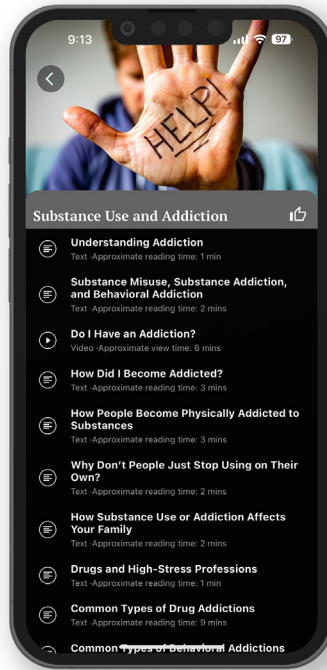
9:13

97

HELP!

Substance Use and Addiction

Understanding Addiction
Text ·Approximate reading time: 1 min

Substance Misuse, Substance Addiction, and Behavioral Addiction
Text ·Approximate reading time: 2 mins

Do I Have an Addiction?
Video ·Approximate view time: 6 mins

How Did I Become Addicted?
Text ·Approximate reading time: 3 mins

How People Become Physically Addicted to Substances
Text ·Approximate reading time: 3 mins

Why Don't People Just Stop Using on Their Own?
Text ·Approximate reading time: 2 mins

How Substance Use or Addiction Affects Your Family
Text ·Approximate reading time: 2 mins

Drugs and High-Stress Professions
Text ·Approximate reading time: 1 min

Common Types of Drug Addictions
Text ·Approximate reading time: 9 mins

Common Types of Behavioral Addictions